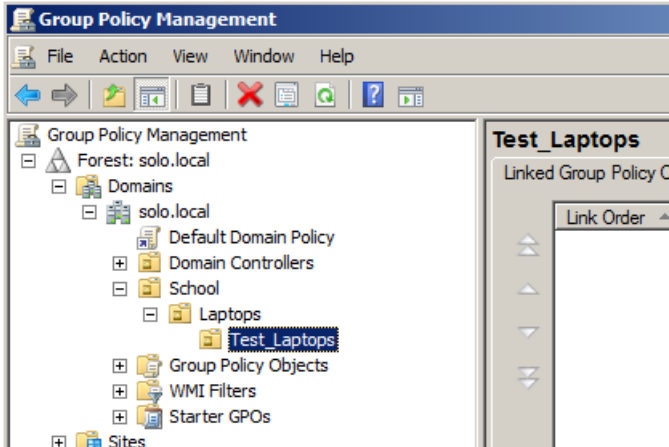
Group Policy Management

File Action View Window Help

Group Policy Management
Forest: solo.local
Domains
solo.local
Default Domain Policy
Domain Controllers
School
Laptops
Test_Laptops
Group Policy Objects
WMI Filters
Starter GPOs
Sites

Test_Laptops

Linked Group Policy O

Link Order